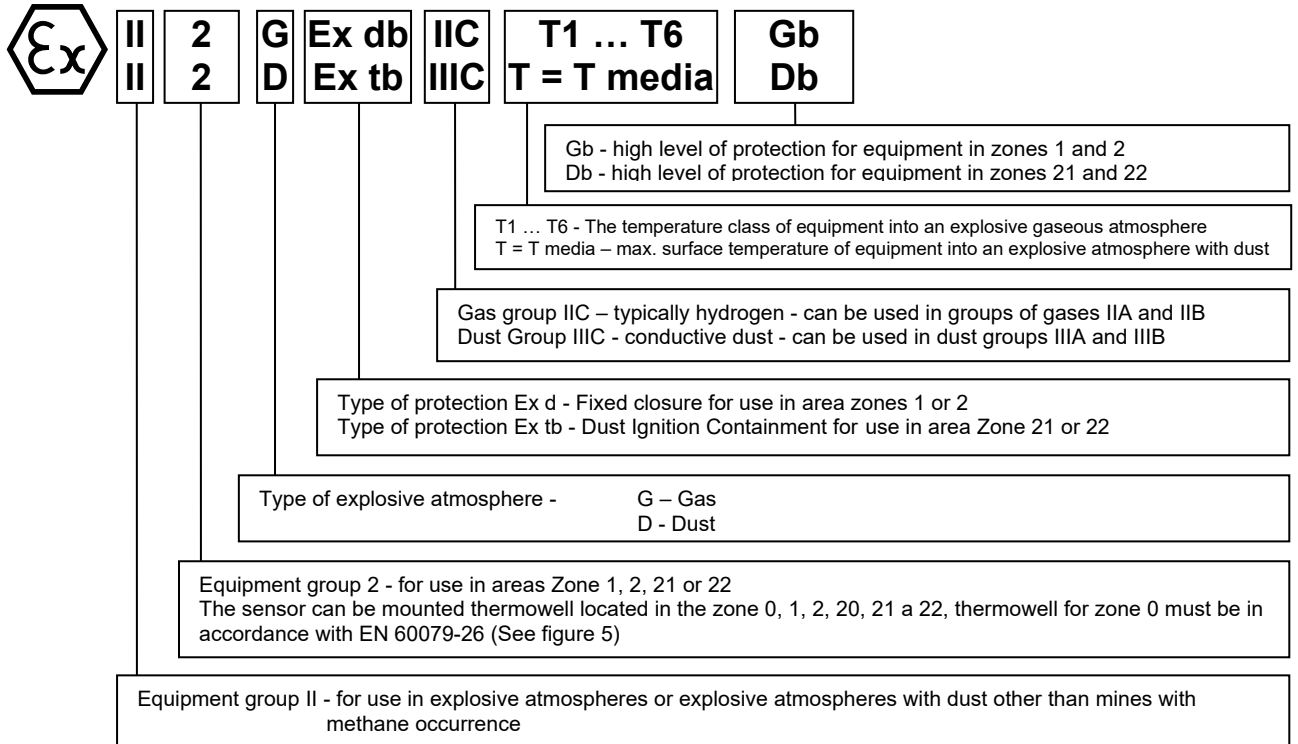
Ex

| II | 2 | G | Ex db | IIC | T1 … T6 | Gb |
|---|---|---|---|---|---|---|
| II | 2 | D | Ex tb | IIIC | T = T media | Db |

Gb - high level of protection for equipment in zones 1 and 2
Db - high level of protection for equipment in zones 21 and 22

T1 … T6 - The temperature class of equipment into an explosive gaseous atmosphere
T = T media – max. surface temperature of equipment into an explosive atmosphere with dust

Gas group IIC – typically hydrogen - can be used in groups of gases IIA and IIB
Dust Group IIIC - conductive dust - can be used in dust groups IIIA and IIIB

Type of protection Ex d - Fixed closure for use in area zones 1 or 2
Type of protection Ex tb - Dust Ignition Containment for use in area Zone 21 or 22

Type of explosive atmosphere - G – Gas
D - Dust

Equipment group 2 - for use in areas Zone 1, 2, 21 or 22
The sensor can be mounted thermowell located in the zone 0, 1, 2, 20, 21 a 22, thermowell for zone 0 must be in accordance with EN 60079-26 (See figure 5)

Equipment group II - for use in explosive atmospheres or explosive atmospheres with dust other than mines with methane occurrence